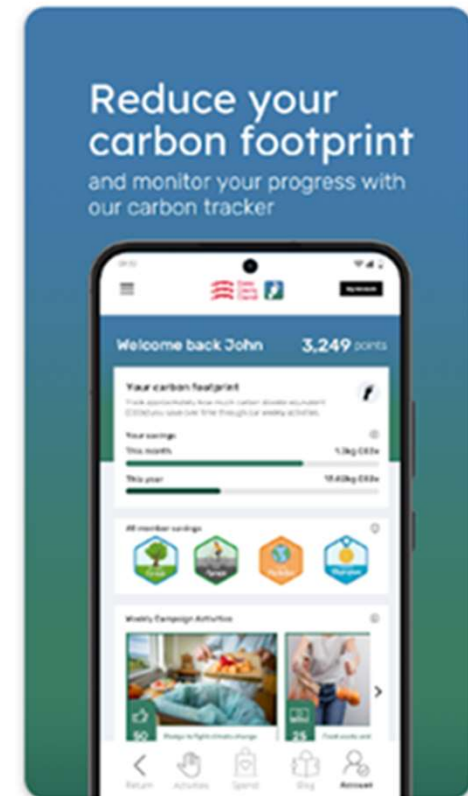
Reduce your carbon footprint

and monitor your progress with our carbon tracker

Welcome back John 3,249 points

Your carbon footprint

Your savings

This month 1.3kg CO2e

This year 13.62kg CO2e

All member savings

Weekly Campaign Activities

50

25

Return Activities Spend Blog Account